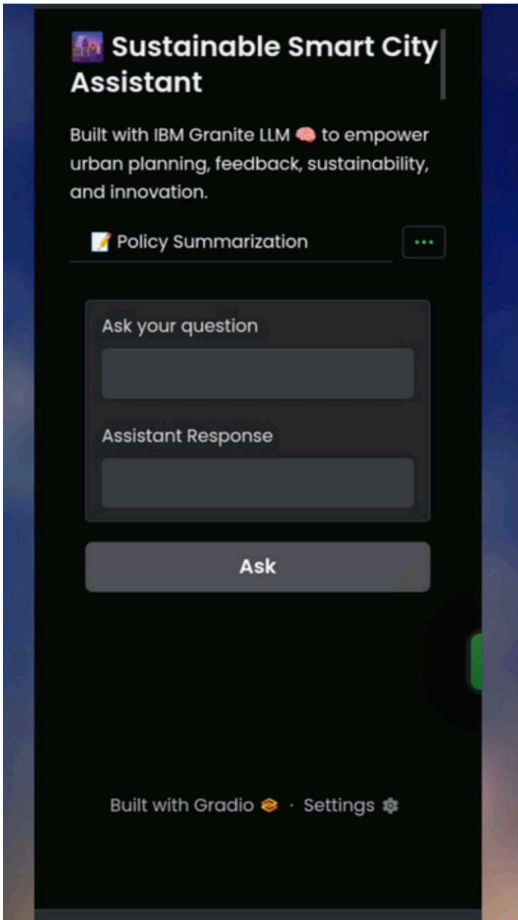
🌆 Sustainable Smart City Assistant

Built with IBM Granite LLM 🧠 to empower urban planning, feedback, sustainability, and innovation.

📝 Policy Summarization ...

Ask your question

Assistant Response

Ask

Built with Gradio · Settings